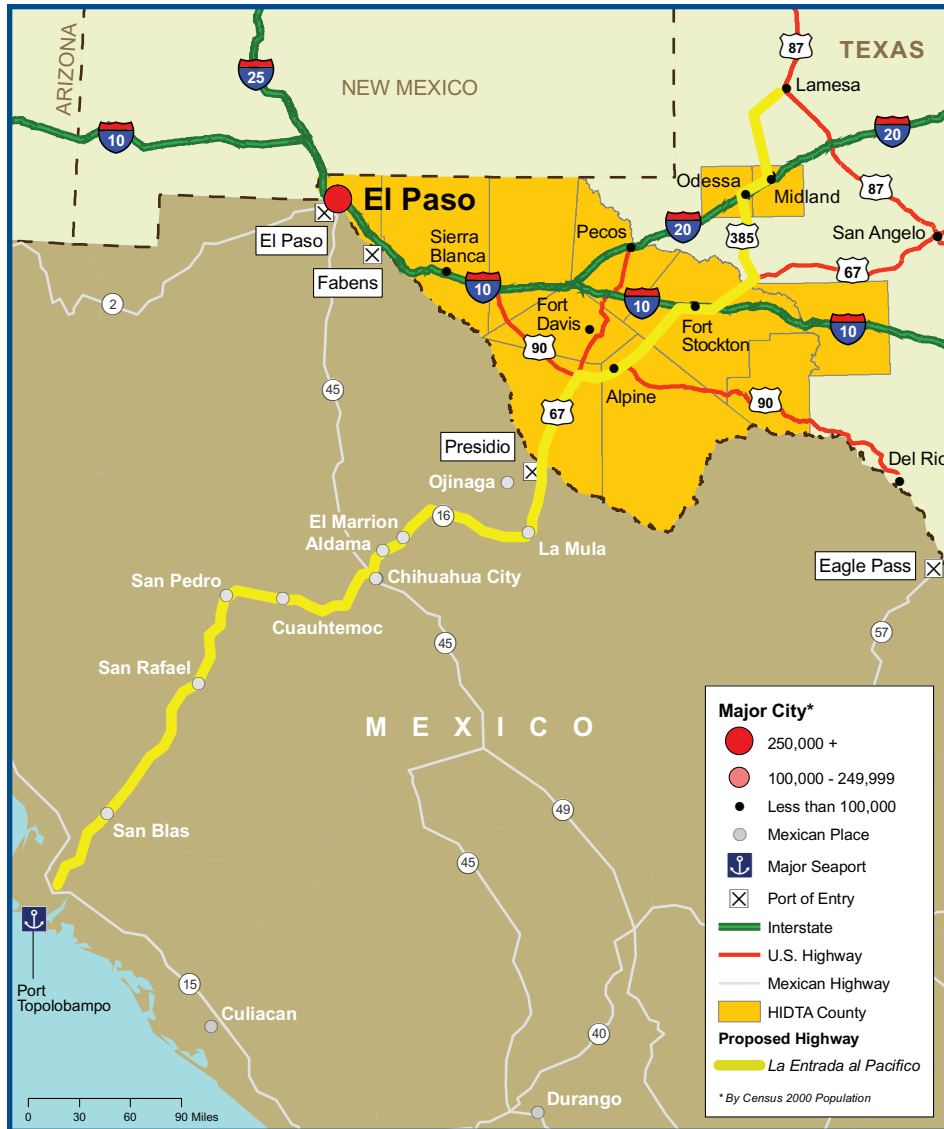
ARIZONA

25

NEW MEXICO

87

TEXAS

Lamesa

10

20

Odessa

Midland

87

El Paso

El Paso

Sierra Blanca

Pecos

20

385

San Angelo

Fabens

10

10

67

2

Fort Davis

Fort Stockton

10

90

45

Alpine

90

67

Presidio

Del Rio

Ojinaga

16

El Marrion

Aldama

La Mula

Chihuahua City

Eagle Pass

San Pedro

Cuauhtemoc

45

57

San Rafael

M E X I C O

49

San Blas

45

Port Topolobampo

15

Culiacan

40

Durango

0 30 60 90 Miles

Major City*

250,000 +

100,000 - 249,999

Less than 100,000

Mexican Place

Major Seaport

Port of Entry

Interstate

U.S. Highway

Mexican Highway

HIDTA County

Proposed Highway

La Entrada al Pacifico

* By Census 2000 Population